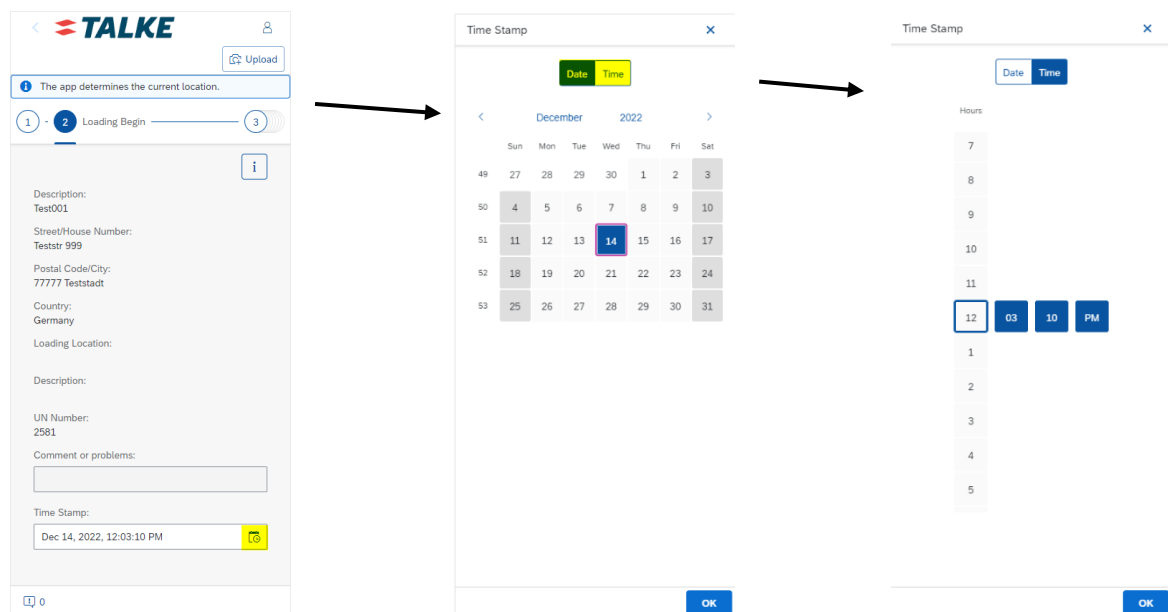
TALKE

Upload

The app determines the current location.

1 2 Loading Begin 3

i

Description:
Test001

Street/House Number:
Teststr 999

Postal Code/City:
77777 Teststadt

Country:
Germany

Loading Location:

Description:

UN Number:
2581

Comment or problems:

Time Stamp:
Dec 14, 2022, 12:03:10 PM

0

Time Stamp

Date Time

December 2022

| | Sun | Mon | Tue | Wed | Thu | Fri | Sat |
|---|---|---|---|---|---|---|---|
| 49 | 27 | 28 | 29 | 30 | 1 | 2 | 3 |
| 50 | 4 | 5 | 6 | 7 | 8 | 9 | 10 |
| 51 | 11 | 12 | 13 | 14 | 15 | 16 | 17 |
| 52 | 18 | 19 | 20 | 21 | 22 | 23 | 24 |
| 53 | 25 | 26 | 27 | 28 | 29 | 30 | 31 |

OK

Time Stamp

Date Time

Hours

7
8
9
10
11
12 03 10 PM
1
2
3
4
5

OK